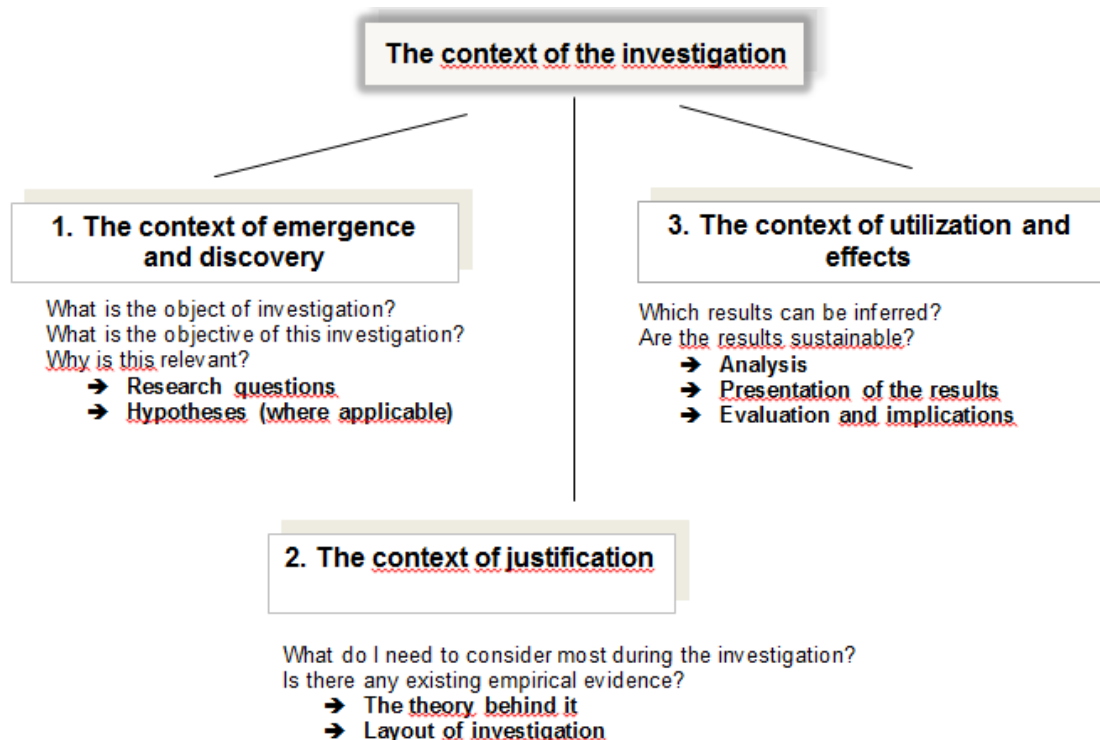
The context of the investigation

1. The context of emergence and discovery

What is the object of investigation?
What is the objective of this investigation?
Why is this relevant?
➔ Research questions
➔ Hypotheses (where applicable)

3. The context of utilization and effects

Which results can be inferred?
Are the results sustainable?
➔ Analysis
➔ Presentation of the results
➔ Evaluation and implications

2. The context of justification

What do I need to consider most during the investigation?
Is there any existing empirical evidence?
➔ The theory behind it
➔ Layout of investigation